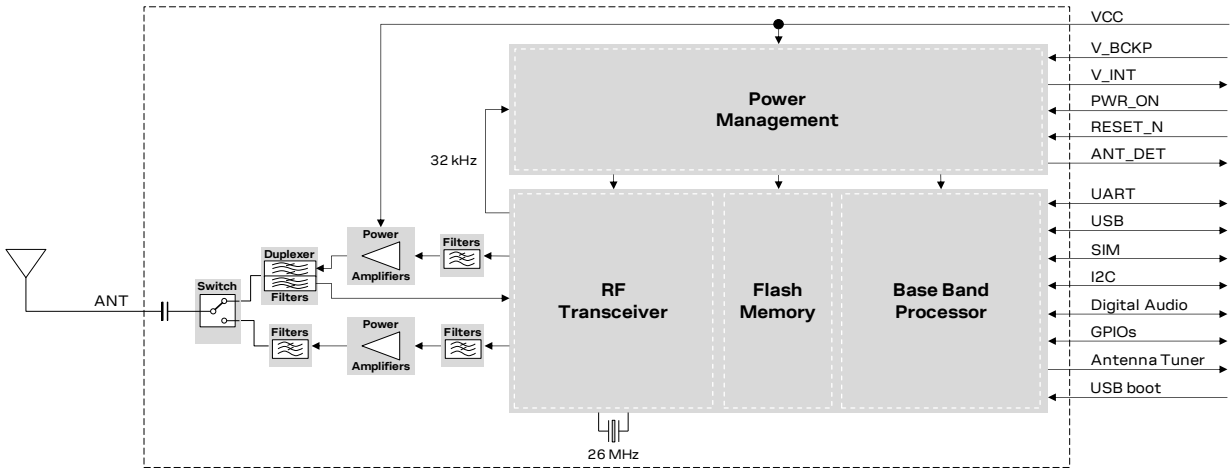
VCC
V_BCKP
V_INT
PWR_ON
RESET_N
ANT_DET
Power Management
32 kHz
UART
USB
SIM
I2C
Digital Audio
GPIOs
Antenna Tuner
USB boot
Power Amplifiers
Filters
Duplexer
Filters
Switch
ANT
RF Transceiver
Flash Memory
Base Band Processor
Filters
Power Amplifiers
Filters
26 MHz